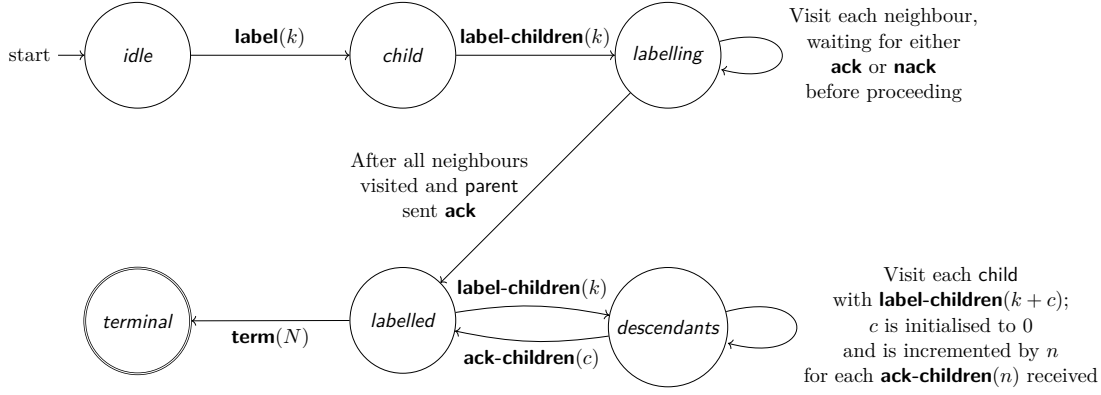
start

idle

label$(k)$

child

label-children$(k)$

labelling

Visit each neighbour, waiting for either ack or nack before proceeding

After all neighbours visited and parent sent ack

terminal

term$(N)$

labelled

label-children$(k)$

ack-children$(c)$

descendants

Visit each child with label-children$(k + c)$; $c$ is initialised to 0 and is incremented by $n$ for each ack-children$(n)$ received